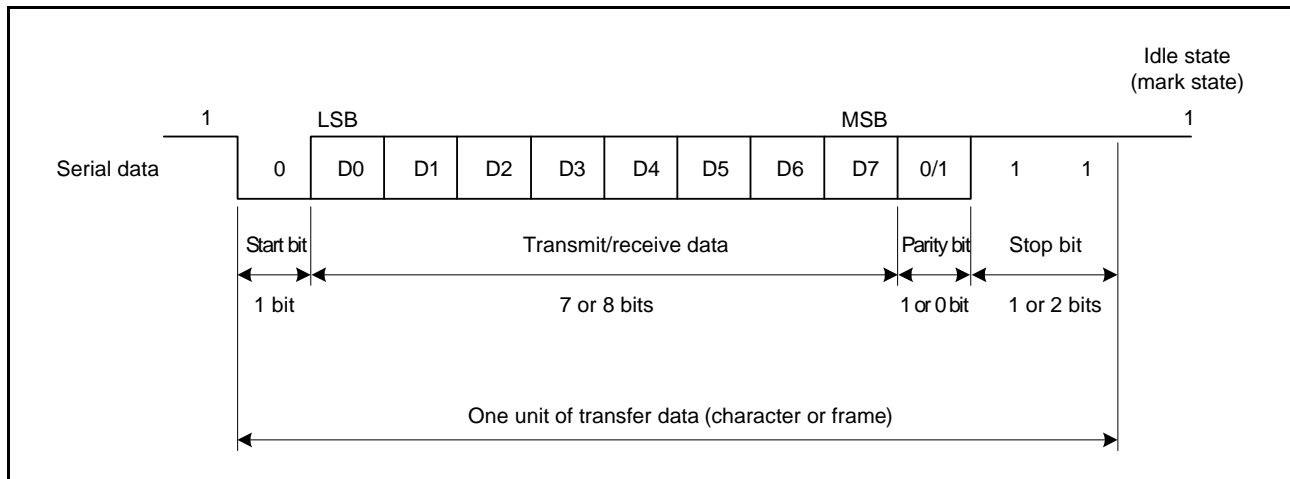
Idle state
(mark state)

1

LSB

MSB

1

Serial data

0

D0

D1

D2

D3

D4

D5

D6

D7

0/1

1

1

Start bit

Transmit/receive data

Parity bit

Stop bit

1 bit

7 or 8 bits

1 or 0 bit

1 or 2 bits

One unit of transfer data (character or frame)